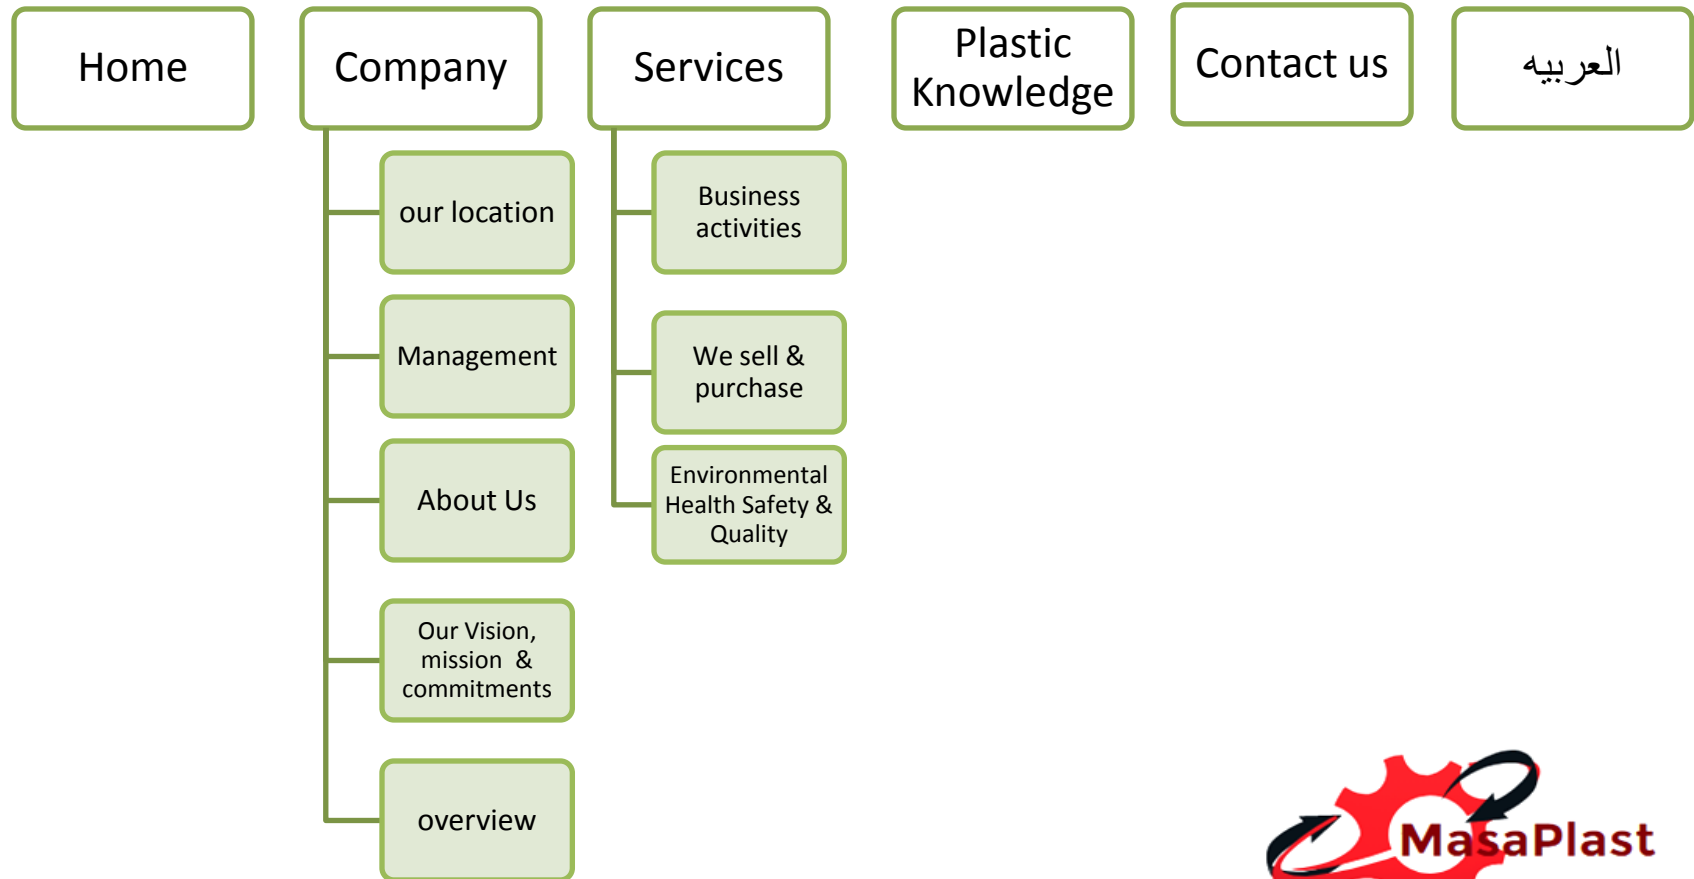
Home

Company

Services

Plastic Knowledge

Contact us

العربيه

our location

Management

About Us

Our Vision, mission & commitments

overview

Business activities

We sell & purchase

Environmental Health Safety & Quality

MasaPlast